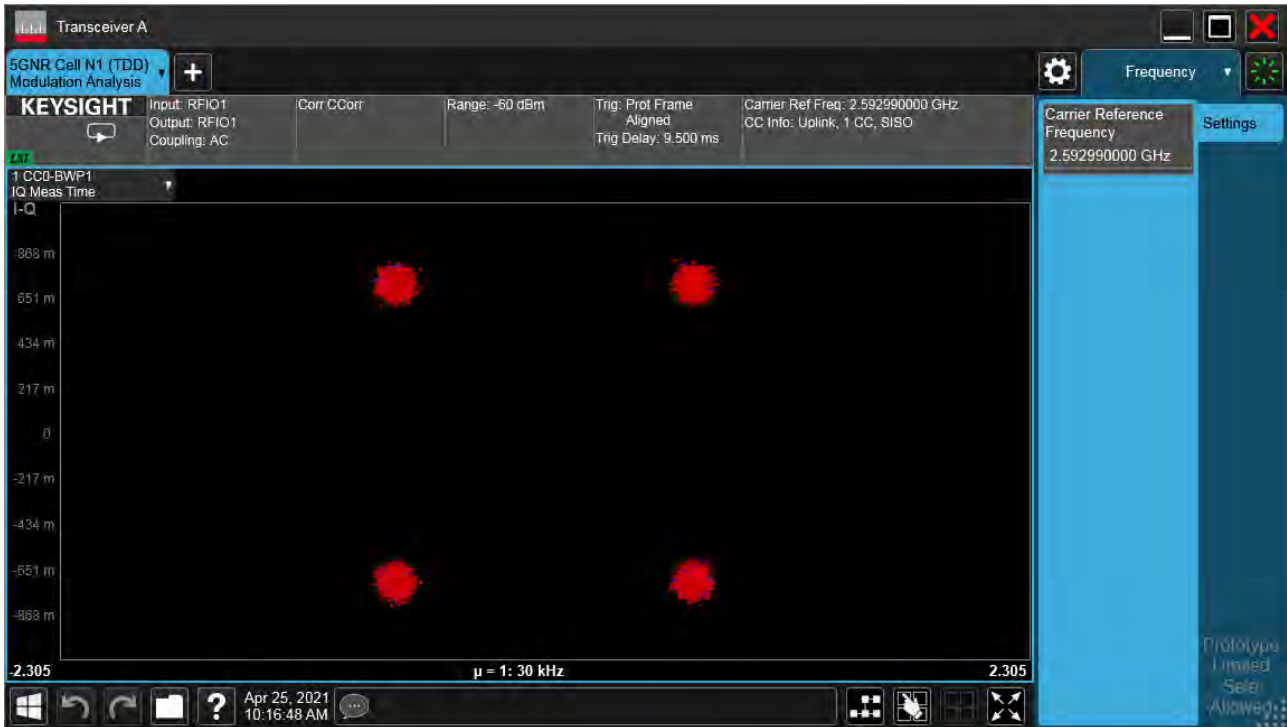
Transceiver A

5GNR Cell N1 (TDD)
Modulation Analysis

Frequency

KEYSIGHT

Input: RFIO1
Output: RFIO1
Coupling: AC

Corr CCorr

Range: -60 dBm

Trig: Prot Frame Aligned
Trig Delay: 9.500 ms

Carrier Ref Freq: 2.592990000 GHz
CC Info: Uplink, 1 CC, SISO

LXI

Carrier Reference Frequency
2.592990000 GHz

Settings

1 CC0-BWP1
IQ Meas Time

I-Q

868 m
651 m
434 m
217 m
0
-217 m
-434 m
-651 m
-868 m

-2.305
μ = 1: 30 kHz
2.305

Prototype
Limited
Sale
Allowed

Apr 25, 2021
10:16:48 AM